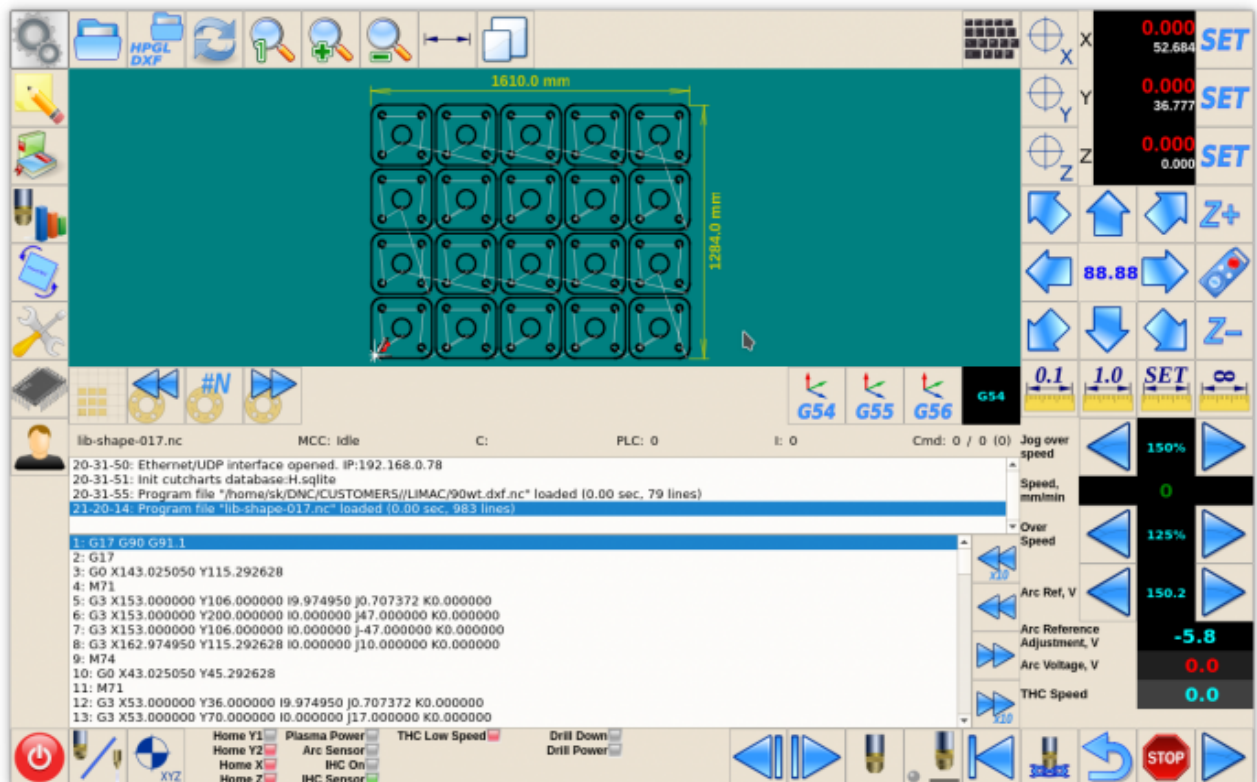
HPGL DXF

1610.0 mm

1284.0 mm

X 0.000 52.684 SET
Y 0.000 36.777 SET
Z 0.000 0.000 SET

Z+

88.88

Z−

0.1 1.0 SET ∞

#N

G54 G55 G56 G54

lib-shape-017.nc MCC: Idle C: PLC: 0 I: 0 Cmd: 0 / 0 (0)

20-31-50: Ethernet/UDP interface opened. IP:192.168.0.78
20-31-51: Init cutcharts database:H.sqlite
20-31-55: Program file "/home/sk/DNC/CUSTOMERS//LIMAC/90wt.dxf.nc" loaded (0.00 sec, 79 lines)
21-20-14: Program file "lib-shape-017.nc" loaded (0.00 sec, 983 lines)

1: G17 G90 G91.1
2: G17
3: G0 X143.025050 Y115.292628
4: M71
5: G3 X153.000000 Y106.000000 I9.974950 J0.707372 K0.000000
6: G3 X153.000000 Y200.000000 I0.000000 J47.000000 K0.000000
7: G3 X153.000000 Y106.000000 I0.000000 J-47.000000 K0.000000
8: G3 X162.974950 Y115.292628 I0.000000 J10.000000 K0.000000
9: M74
10: G0 X43.025050 Y45.292628
11: M71
12: G3 X53.000000 Y36.000000 I9.974950 J0.707372 K0.000000
13: G3 X53.000000 Y70.000000 I0.000000 J17.000000 K0.000000

x10

x10

Jog over speed 150%
Speed, mm/min 0
Over Speed 125%
Arc Ref, V 150.2
Arc Reference Adjustment, V -5.8
Arc Voltage, V 0.0
THC Speed 0.0

XYZ

Home Y1 Home Y2 Home X Home Z
Plasma Power Arc Sensor IHC On IHC Sensor
THC Low Speed
Drill Down Drill Power

STOP